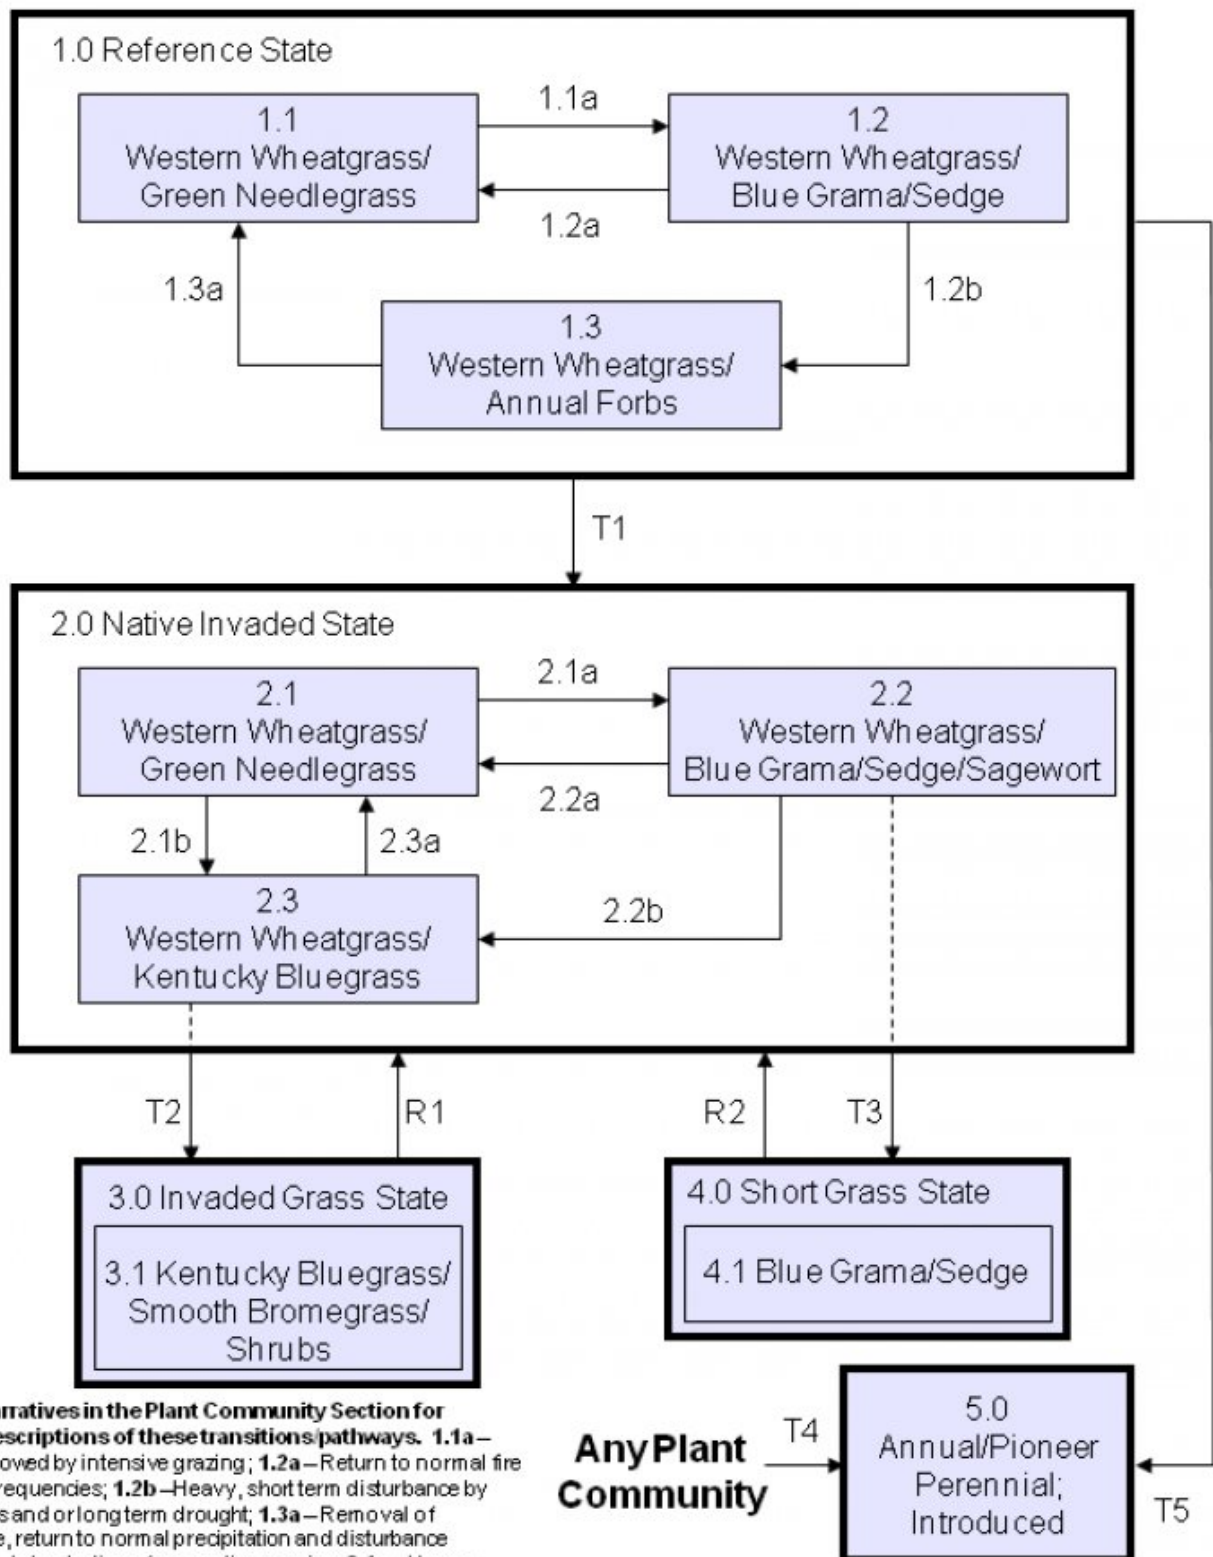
1.0 Reference State

1.1
Western Wheatgrass/
Green Needlegrass

1.1a

1.2a

1.2
Western Wheatgrass/
Blue Grama/Sedge

1.3a

1.2b

1.3
Western Wheatgrass/
Annual Forbs

T1

2.0 Native Invaded State

2.1
Western Wheatgrass/
Green Needlegrass

2.1a

2.2a

2.2
Western Wheatgrass/
Blue Grama/Sedge/Sagewort

2.1b

2.3a

2.3
Western Wheatgrass/
Kentucky Bluegrass

2.2b

T2

R1

R2

T3

3.0 Invaded Grass State

3.1 Kentucky Bluegrass/
Smooth Bromegrass/
Shrubs

4.0 Short Grass State

4.1 Blue Grama/Sedge

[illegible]rratives in the Plant Community Section for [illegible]escriptions of these transitions/pathways. 1.1a – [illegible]owed by intensive grazing; 1.2a – Return to normal fire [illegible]requencies; 1.2b – Heavy, short term disturbance by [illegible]s and or long term drought; 1.3a – Removal of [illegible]e, return to normal precipitation and disturbance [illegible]

Any Plant
Community

T4

5.0
Annual/Pioneer
Perennial;
Introduced

T5